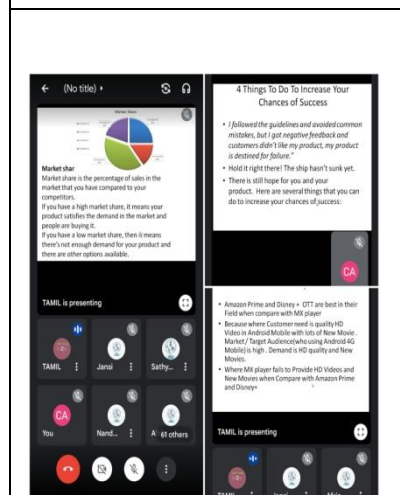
(No title) ▸

Market Share

Market shar
Market share is the percentage of sales in the market that you have compared to your competitors.
If you have a high market share, it means your product satisfies the demand in the market and people are buying it.
If you have a low market share, then it means there's not enough demand for your product and there are other options available.

TAMIL is presenting

TAMIL

Jansi

Sathy...

CA

You

Nand...

A

61 others

4 Things To Do To Increase Your Chances of Success

• I followed the guidelines and avoided common mistakes, but I got negative feedback and customers didn't like my product, my product is destined for failure."
• Hold it right there! The ship hasn't sunk yet.
• There is still hope for you and your product. Here are several things that you can do to increase your chances of success:

CA

• Amazon Prime and Disney + OTT are best in their Field when compare with MX player
• Because where Customer need is quality HD Video in Android Mobile with lots of New Movie . Market / Target Audience(who using Android 4G Mobile) is high . Demand is HD quality and New Movies.
• Where MX player fails to Provide HD Videos and New Movies when Compare with Amazon Prime and Disney+

TAMIL is presenting

TAMIL

Jansi

Afsia